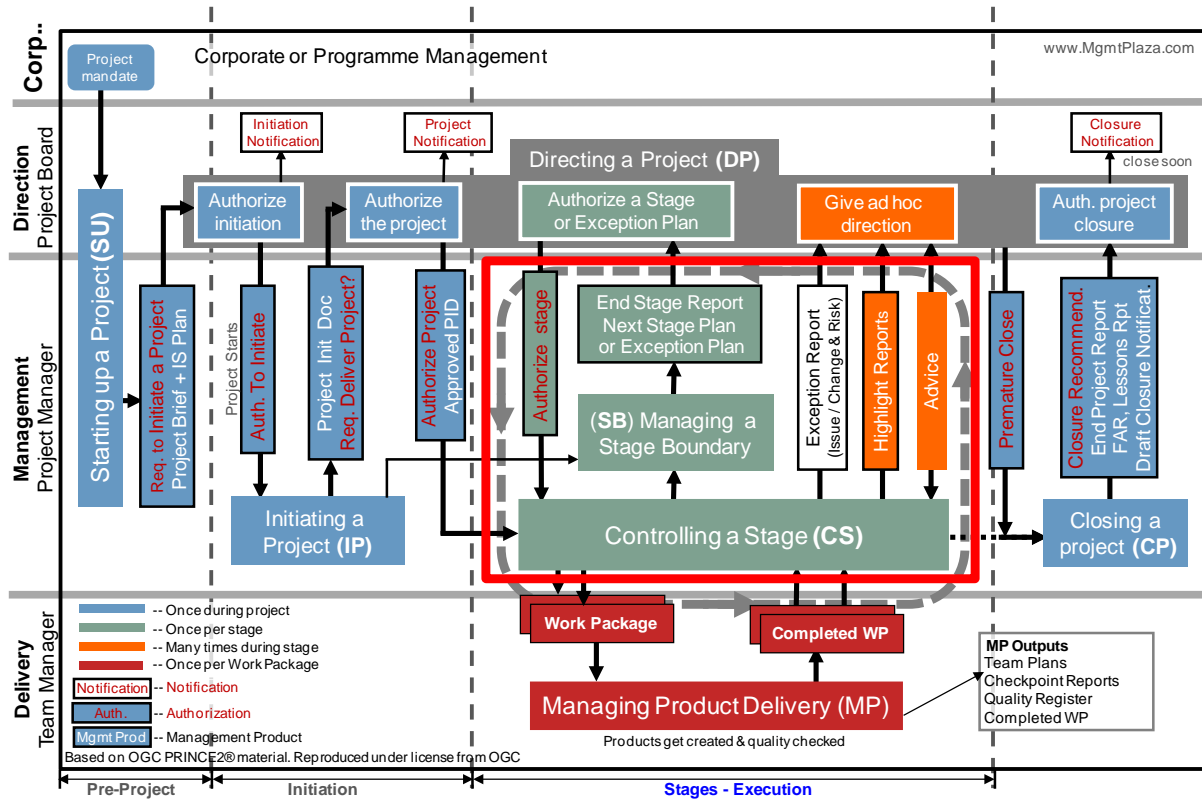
Corp.

Project mandate

Corporate or Programme Management

www.MgmtPlaza.com

Direction
Project Board

Initiation Notification

Project Notification

Closure Notification

close soon

Directing a Project (DP)

Authorize initiation

Authorize the project

Authorize a Stage or Exception Plan

Give ad hoc direction

Auth. project closure

Management
Project Manager

Starting up a Project (SU)

Req. to Initiate a Project
Project Brief + IS Plan

Project Starts

Auth. To Initiate

Project Init Doc
Req. Deliver Project?

Authorize Project
Approved PID

Authorize stage

End Stage Report
Next Stage Plan
or Exception Plan

Exception Report
(Issue / Change & Risk)

Highlight Reports

Advice

Premature Close

Closure Recommend.
End Project Report
FAR, Lessons Rpt
Draft Closure Notificat.

(SB) Managing a Stage Boundary

Initiating a Project (IP)

Controlling a Stage (CS)

Closing a project (CP)

Delivery
Team Manager

-- Once during project
-- Once per stage
-- Many times during stage
-- Once per Work Package

Notification -- Notification
Auth. -- Authorization
Mgmt Prod -- Management Product

Based on OGC PRINCE2® material. Reproduced under license from OGC

Work Package

Completed WP

Managing Product Delivery (MP)

Products get created & quality checked

MP Outputs
Team Plans
Checkpoint Reports
Quality Register
Completed WP

Pre-Project

Initiation

Stages - Execution